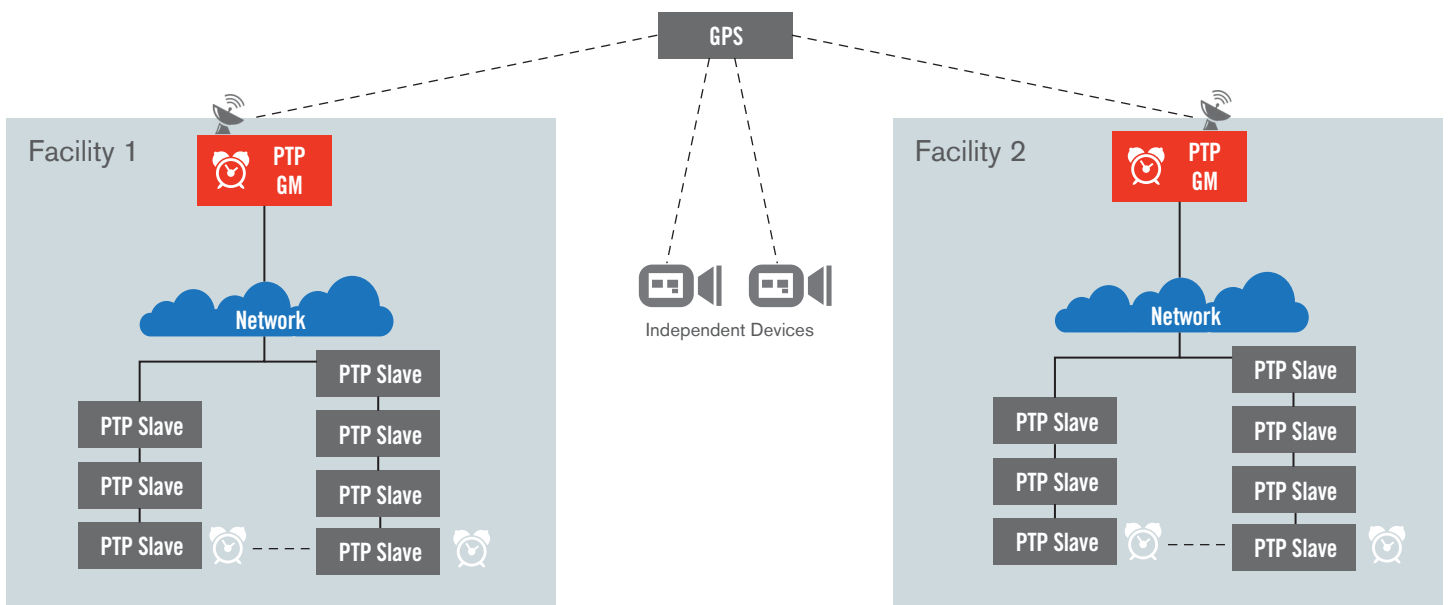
GPS

Facility 1

PTP GM

Network

PTP Slave

PTP Slave

PTP Slave

PTP Slave

PTP Slave

PTP Slave

PTP Slave

Independent Devices

Facility 2

PTP GM

Network

PTP Slave

PTP Slave

PTP Slave

PTP Slave

PTP Slave

PTP Slave

PTP Slave